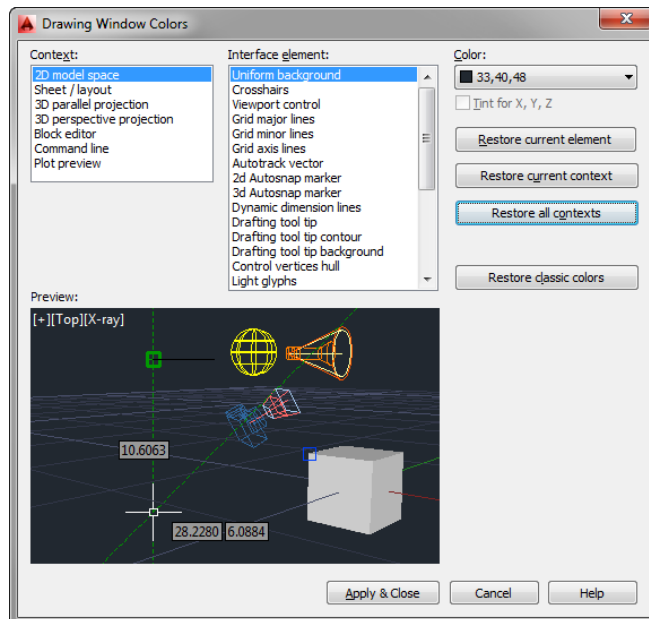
Drawing Window Colors

Context:
2D model space
Sheet / layout
3D parallel projection
3D perspective projection
Block editor
Command line
Plot preview

Interface element:
Uniform background
Crosshairs
Viewport control
Grid major lines
Grid minor lines
Grid axis lines
Autotrack vector
2d Autosnap marker
3d Autosnap marker
Dynamic dimension lines
Drafting tool tip
Drafting tool tip contour
Drafting tool tip background
Control vertices hull
Light glyphs

Color:
33,40,48
Tint for X, Y, Z

Restore current element
Restore current context
Restore all contexts
Restore classic colors

Preview:
[+][Top][X-ray]
10.6063
28.2280
6.0884

Apply & Close
Cancel
Help